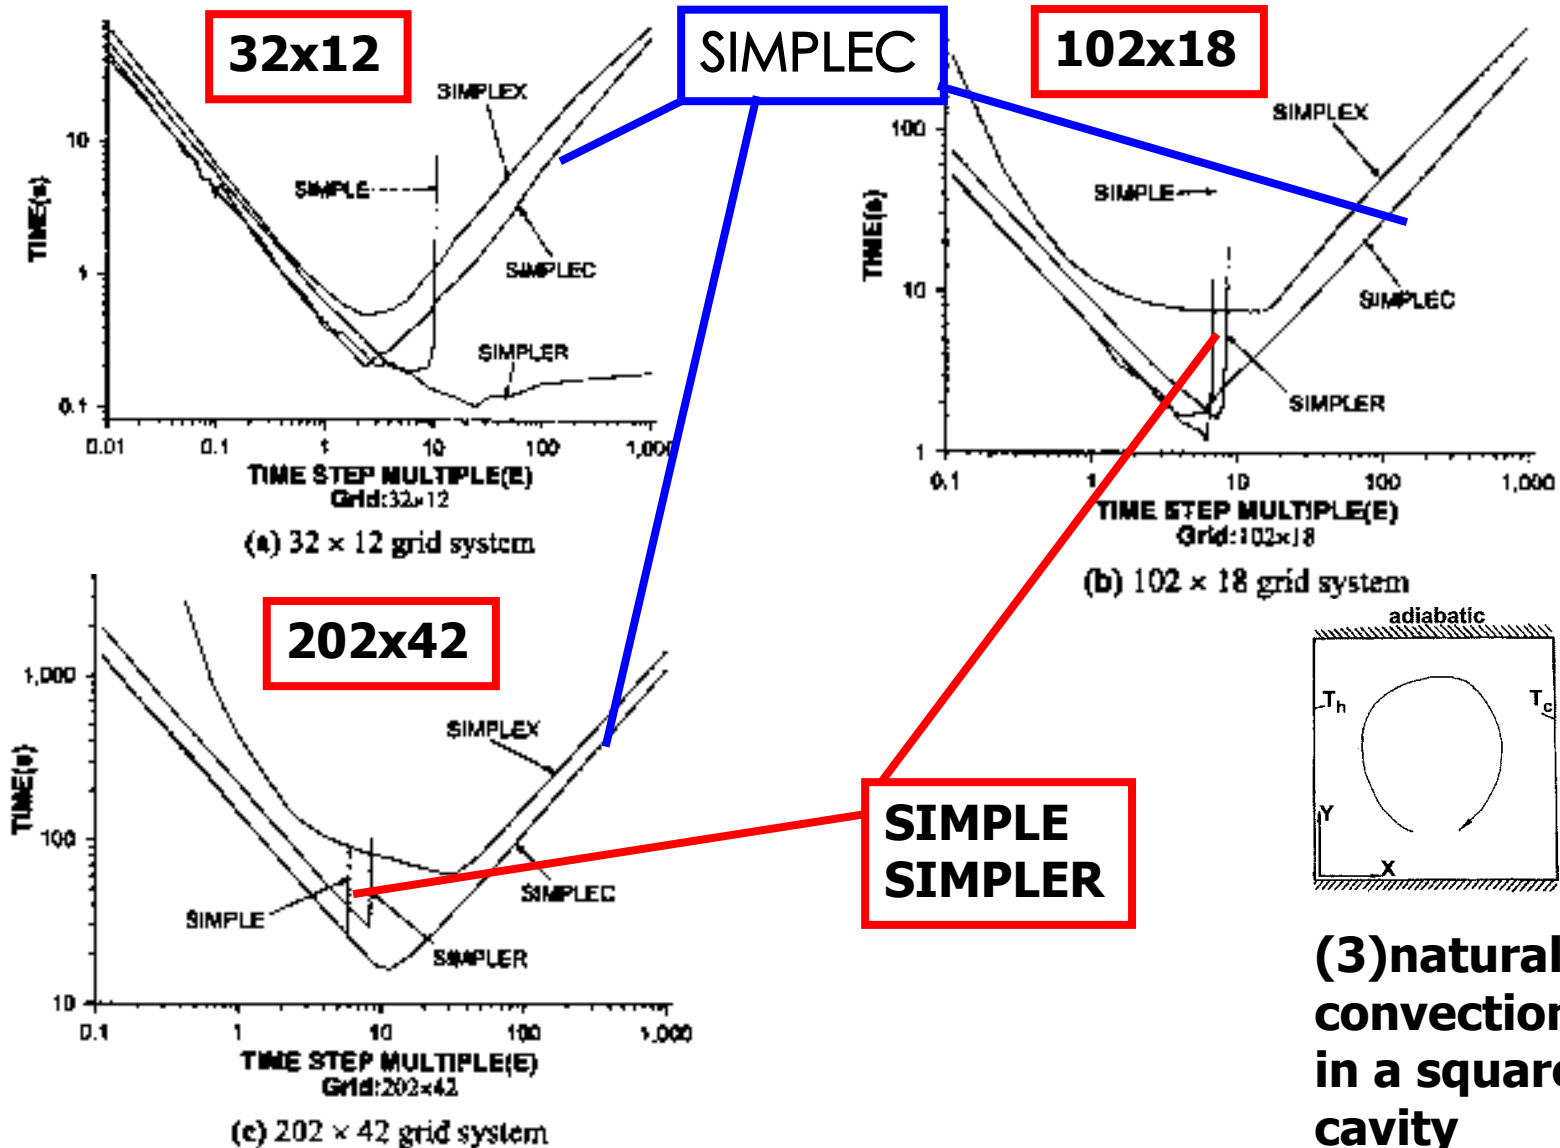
32x12

SIMPLEC

102x18

SIMPLEX
SIMPLE
SIMPLEC
SIMPLER
TIME(s)
10
1
0.1
0.01 0.1 1 10 100 1,000
TIME STEP MULTIPLE(E)
Grid:32×12
(a) 32 × 12 grid system

SIMPLEX
SIMPLE
SIMPLEC
SIMPLER
TIME(s)
100
10
1
0.1 1 10 100 1,000
TIME STEP MULTIPLE(E)
Grid:102×18
(b) 102 × 18 grid system

202x42

SIMPLEX
SIMPLEC
SIMPLE
SIMPLER
TIME(s)
1,000
100
10
0.1 1 10 100 1,000
TIME STEP MULTIPLE(E)
Grid:202×42
(c) 202 × 42 grid system

SIMPLE
SIMPLER

adiabatic
$T_h$
$T_c$
Y
X

(3)natural convection in a square cavity